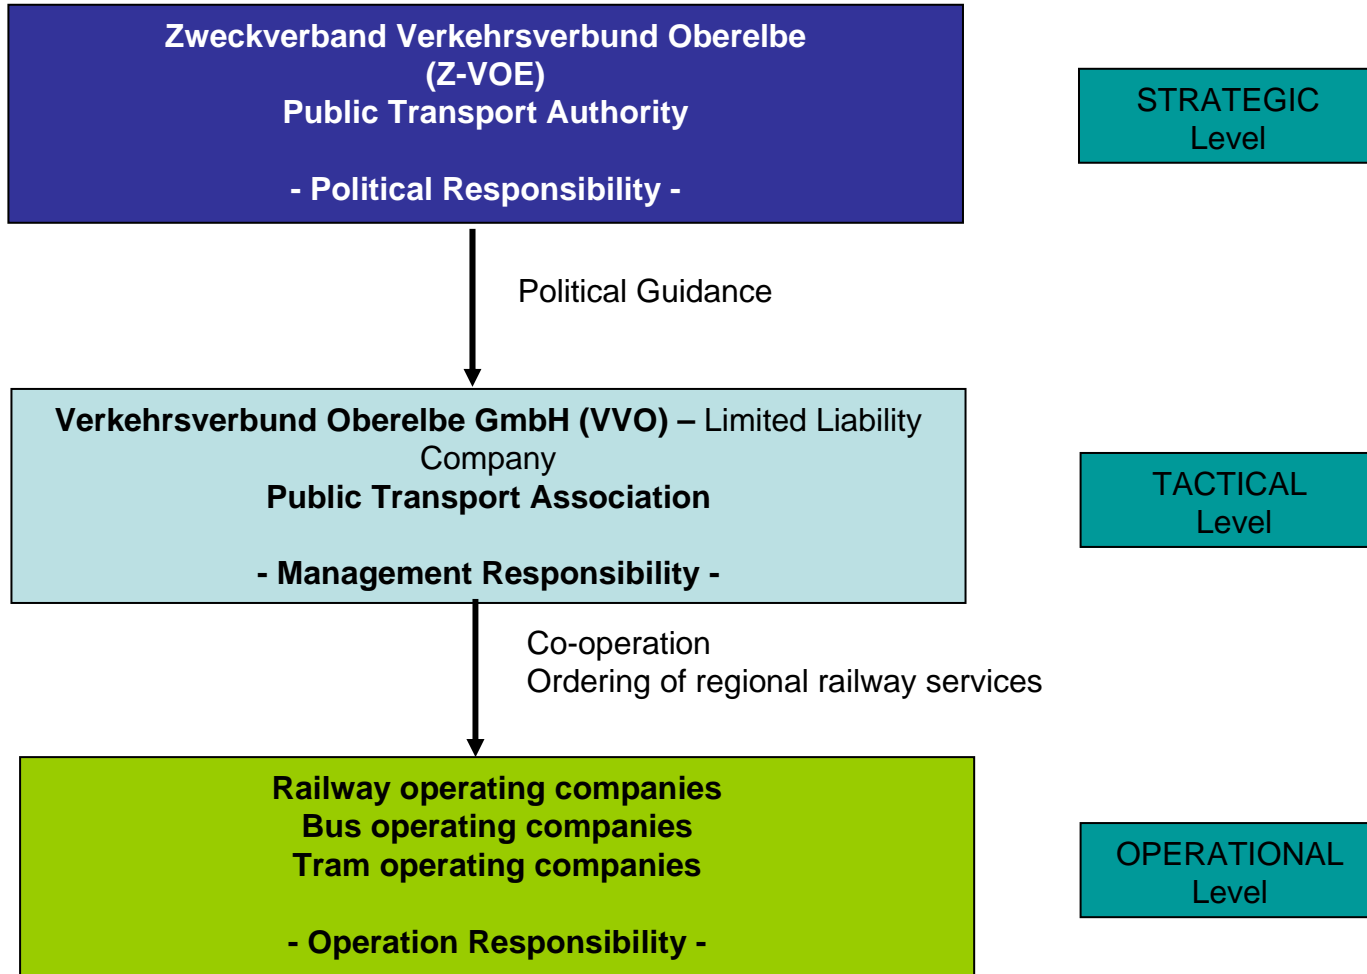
Zweckverband Verkehrsverbund Oberelbe
(Z-VOE)
Public Transport Authority

- Political Responsibility -

STRATEGIC
Level

Political Guidance

Verkehrsverbund Oberelbe GmbH (VVO) – Limited Liability Company
Public Transport Association

- Management Responsibility -

TACTICAL
Level

Co-operation
Ordering of regional railway services

Railway operating companies
Bus operating companies
Tram operating companies

- Operation Responsibility -

OPERATIONAL
Level